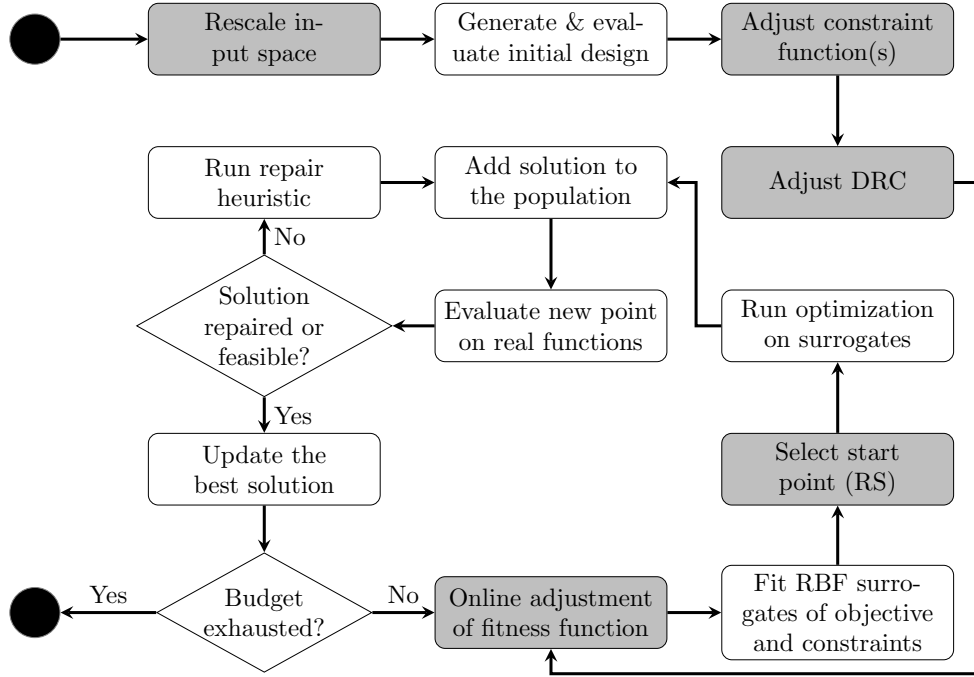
Rescale input space

Generate & evaluate initial design

Adjust constraint function(s)

Adjust DRC

Run repair heuristic

Add solution to the population

No

Solution repaired or feasible?

Evaluate new point on real functions

Run optimization on surrogates

Yes

Update the best solution

Select start point (RS)

Yes

Budget exhausted?

No

Online adjustment of fitness function

Fit RBF surrogates of objective and constraints